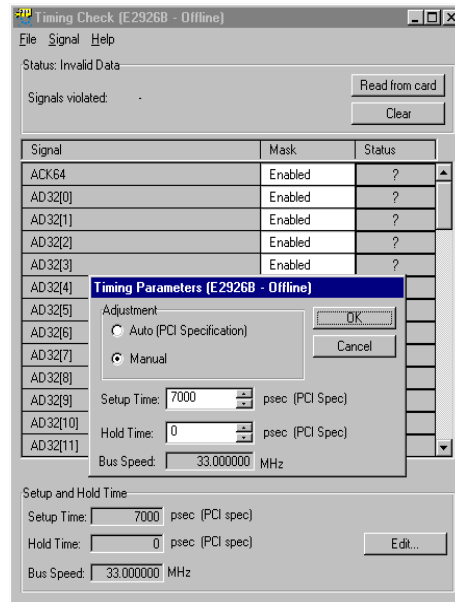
Timing Check (E2926B - Offline)

File Signal Help

Status: Invalid Data

Signals violated: -

Read from card

Clear

| Signal | Mask | Status |
|---|---|---|
| ACK64 | Enabled | ? |
| AD32[0] | Enabled | ? |
| AD32[1] | Enabled | ? |
| AD32[2] | Enabled | ? |
| AD32[3] | Enabled | ? |
| AD32[4] | | |
| AD32[5] | | |
| AD32[6] | | |
| AD32[7] | | |
| AD32[8] | | |
| AD32[9] | | |
| AD32[10] | | |
| AD32[11] | | |

Timing Parameters (E2926B - Offline)

Adjustment

Auto (PCI Specification)

Manual

OK

Cancel

Setup Time: 7000 psec (PCI Spec)

Hold Time: 0 psec (PCI Spec)

Bus Speed: 33.000000 MHz

Setup and Hold Time

Setup Time: 7000 psec (PCI spec)

Hold Time: 0 psec (PCI spec)

Edit...

Bus Speed: 33.000000 MHz